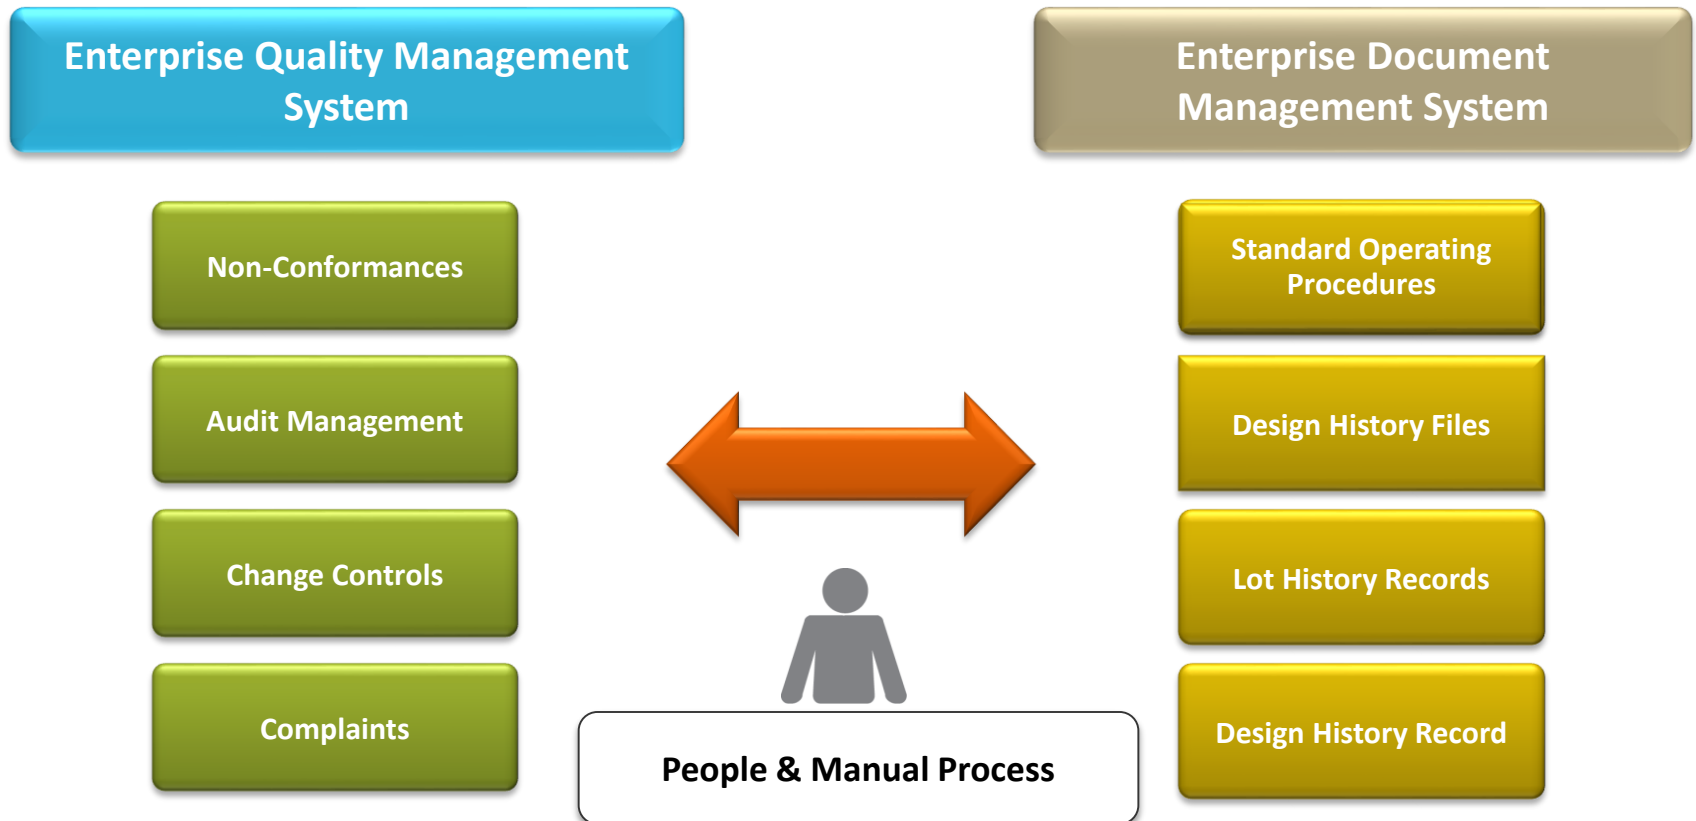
Enterprise Quality Management System

Enterprise Document Management System

Non-Conformances

Audit Management

Change Controls

Complaints

Standard Operating Procedures

Design History Files

Lot History Records

Design History Record

People & Manual Process